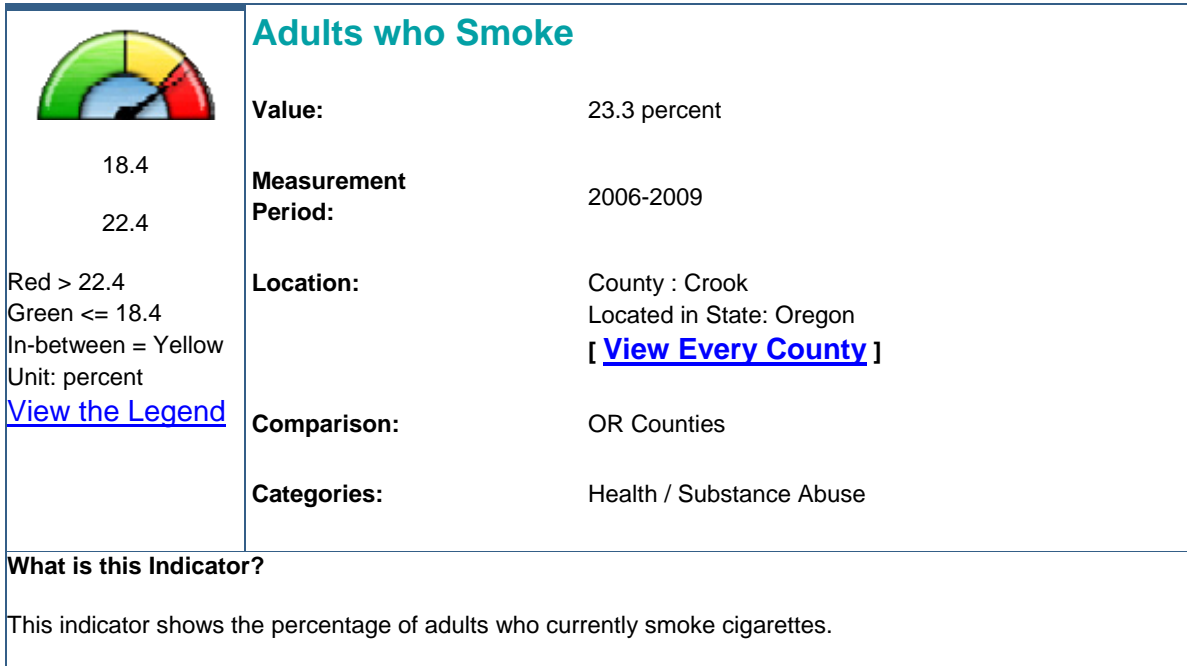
18.4

22.4

Red > 22.4
Green <= 18.4
In-between = Yellow
Unit: percent
View the Legend

Adults who Smoke

| | |
|---|---|
| Value: | 23.3 percent |
| Measurement Period: | 2006-2009 |
| Location: | County : Crook<br>Located in State: Oregon<br>[ View Every County ] |
| Comparison: | OR Counties |
| Categories: | Health / Substance Abuse |

What is this Indicator?

This indicator shows the percentage of adults who currently smoke cigarettes.